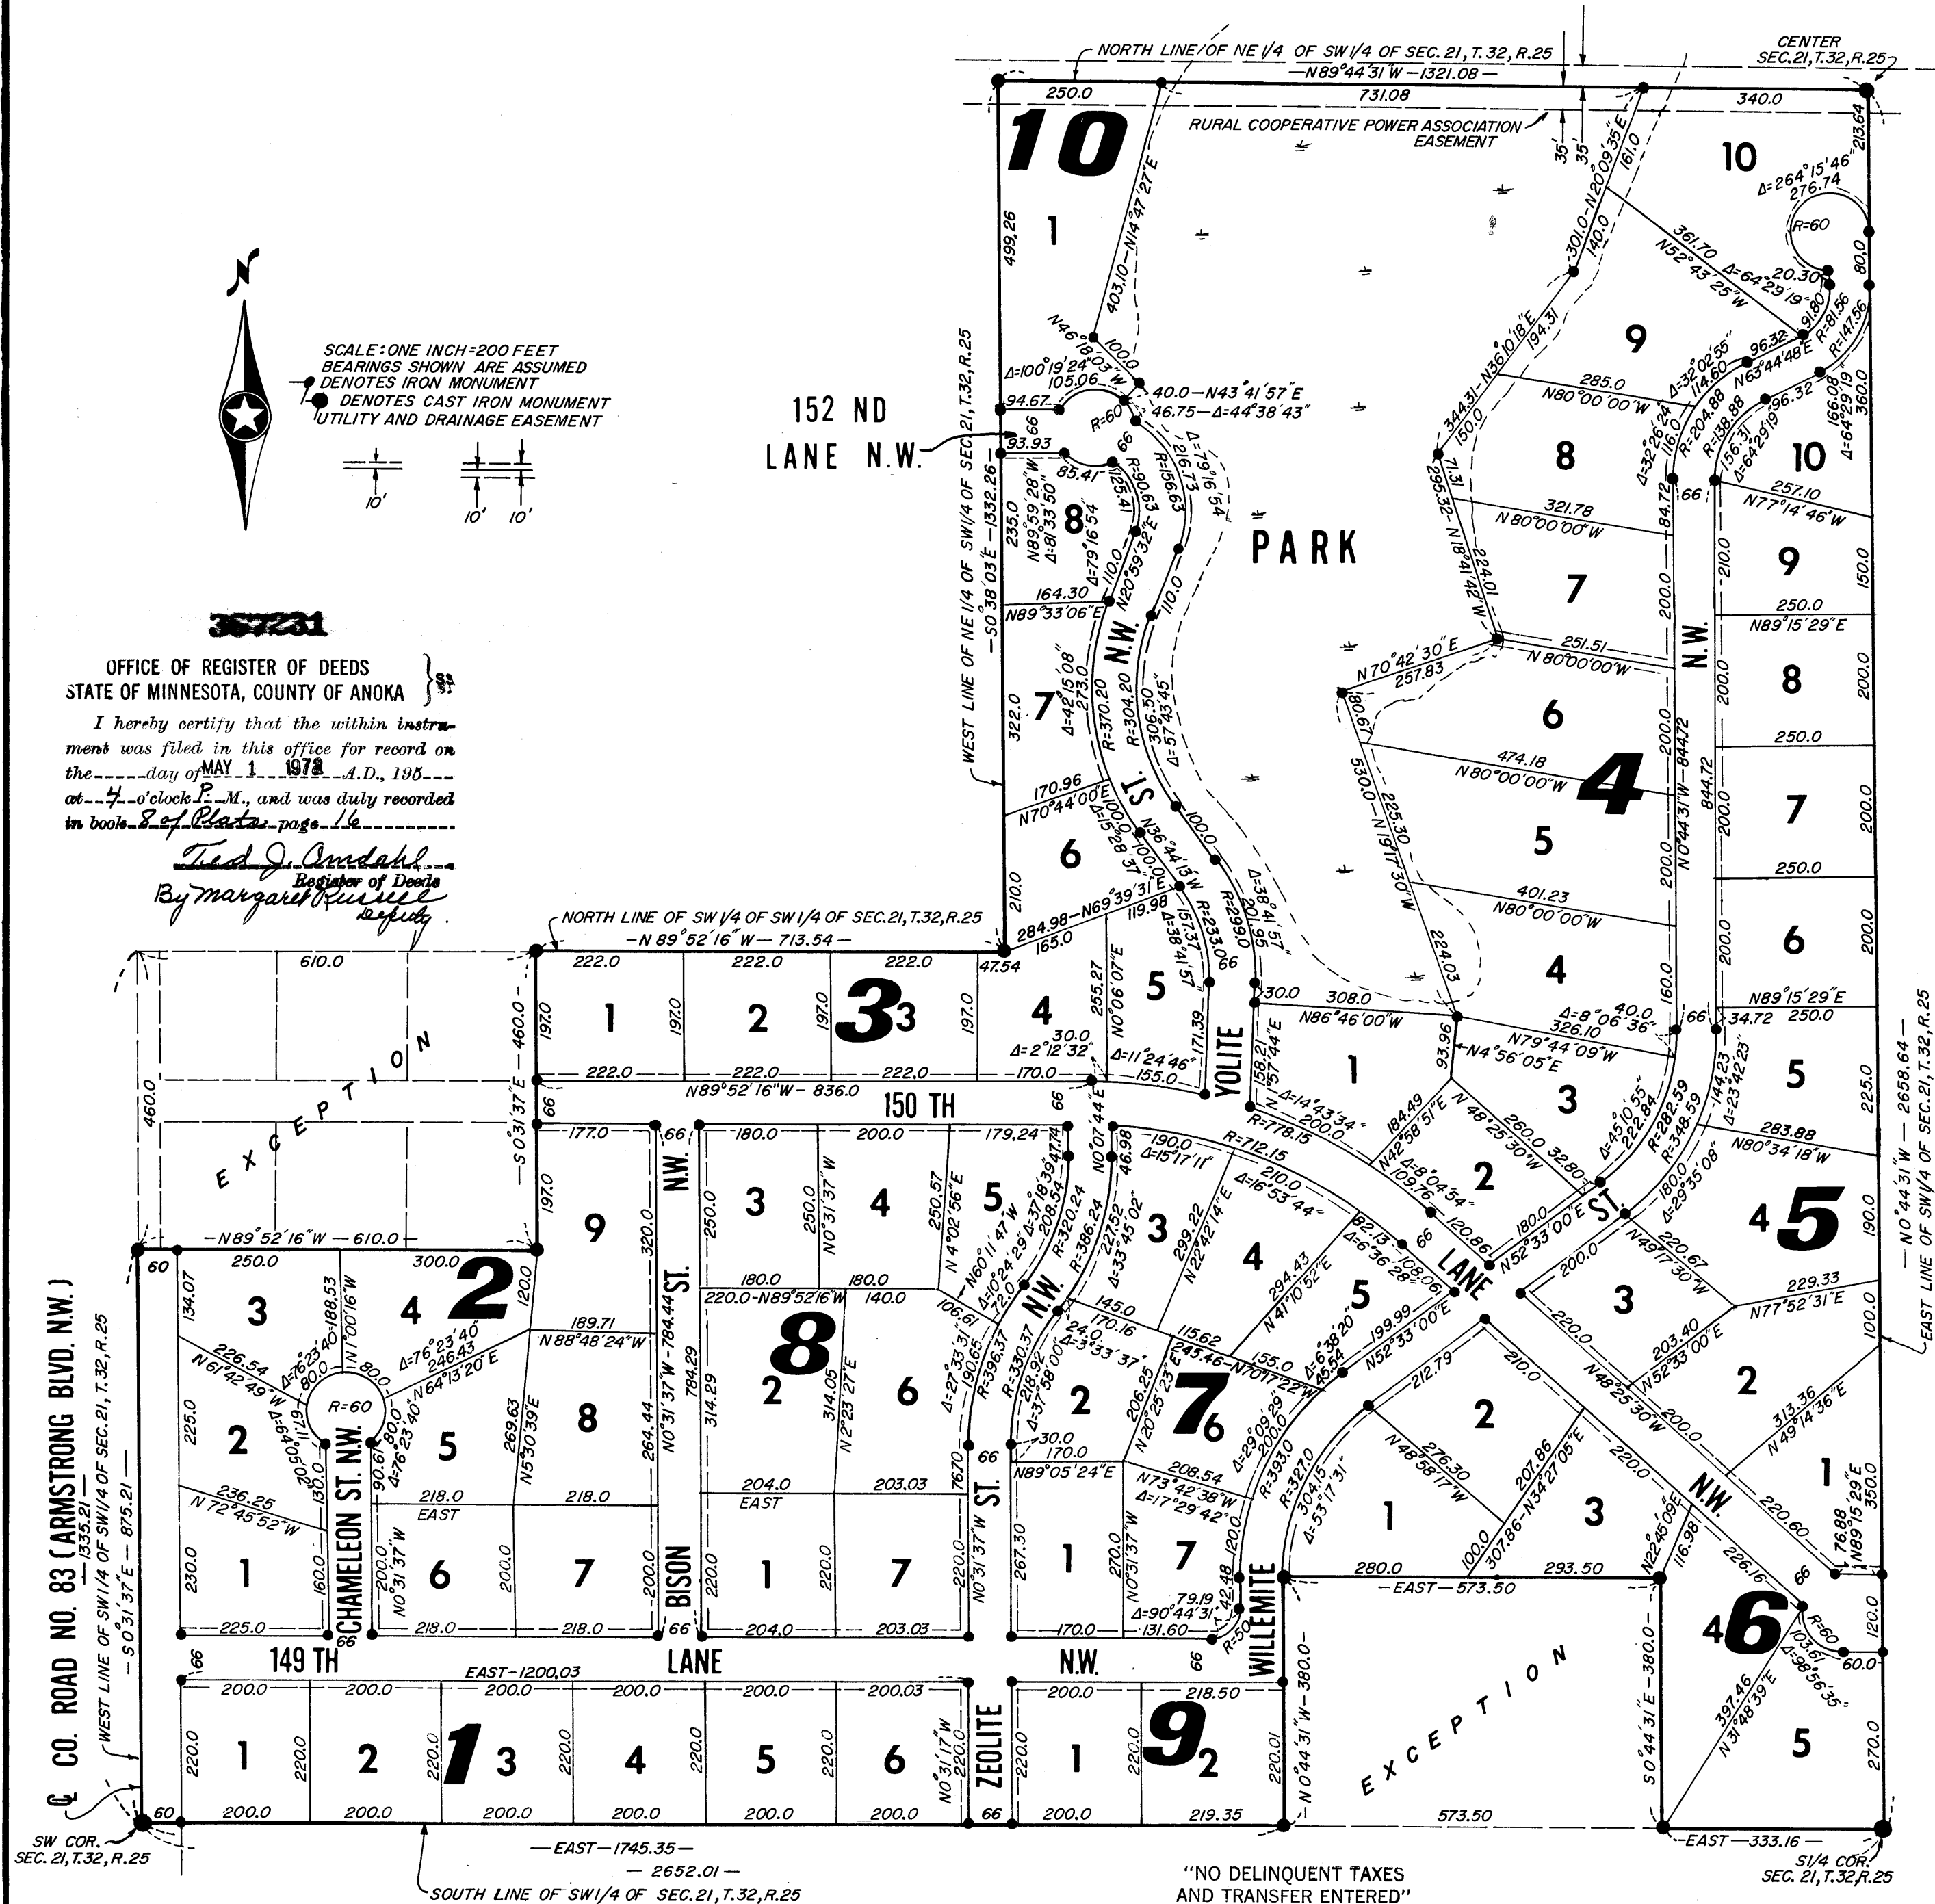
NORTH LINE OF NE 1/4 OF SW 1/4 OF SEC. 21, T. 32, R. 25
N89°44'31"W — 1321.08
CENTER SEC. 21, T. 32, R. 25
250.0 731.08 340.0
RURAL COOPERATIVE POWER ASSOCIATION EASEMENT
35' 35'
10
10
1
499.26
403.10 — N14°47'27"E
N46°18'03"W
100.0
Δ=100°19'24" 105.06
40.0 — N43°41'57"E
46.75 — Δ=44°38'43"
94.67
R=60
93.93
85.41
152 ND LANE N.W.
SCALE: ONE INCH = 200 FEET
BEARINGS SHOWN ARE ASSUMED
DENOTES IRON MONUMENT
DENOTES CAST IRON MONUMENT
UTILITY AND DRAINAGE EASEMENT
10' 10' 10'
N
WEST LINE OF NE 1/4 OF SW 1/4 OF SEC. 21, T. 32, R. 25
S0°38'03"E — 1332.26
8
235.0
N89°59'28"W
Δ=81°33'50"
Δ=79°16'54"
125.41
R=90.63
N20°59'32"E
R=156.63
216.73
Δ=79°16'54"
110.0
110.0
164.30
N89°33'06"E
PARK
7
322.0
Δ=42°15'08"
273.0
R=370.20
R=304.20
306.50
Δ=57°43'45"
N.W.
ST.
170.96
N70°44'00"E
Δ=51°01'37"
100.0
N36°44'13"W
100.0
6
210.0
284.98 — N69°39'31"E
165.0
119.98
151.37
Δ=38°41'57"
R=233.0
R=299.0
201.95
Δ=38°41'57"
5
N0°06'07"E
255.27
171.39
YOLITE
66
367231
OFFICE OF REGISTER OF DEEDS
STATE OF MINNESOTA, COUNTY OF ANOKA } SS
I hereby certify that the within instrument was filed in this office for record on the ____day of MAY 1 1972 A.D., 19__ at 4 o'clock P. M., and was duly recorded in book 8 of Plats page 16
Ted J. Amdahl
Register of Deeds
By Margaret Russell
Deputy
NORTH LINE OF SW 1/4 OF SW 1/4 OF SEC. 21, T. 32, R. 25
— N 89°52'16"W — 713.54 —
610.0
222.0 222.0 222.0 47.54
1 2 3 3 4
197.0 197.0 197.0 197.0
222.0 222.0 222.0 170.0
30.0
Δ=2°12'32"
155.0
Δ=11°24'46"
N89°52'16"W — 836.0
S0°31'37"E — 460.0
460.0
EXCEPTION
150 TH
66 66
N0°07'44"E
158.21
N0°57'44"E
30.0 308.0
N86°46'00"W
1
93.96
N4°56'05"E
N79°44'09"W
326.10
40.0
Δ=8°06'36"
66
34.72 250.0
N89°15'29"E
5
3
9
8
285.0
N80°00'00"W
344.31 — N36°10'18"E
150.0
194.31
301.0 — N20°09'35"E
140.0
161.0
361.70
N52°43'25"W
Δ=264°15'46"
276.74
R=60
Δ=64°29'19"
20.30
91.80
R=81.56
R=147.56
213.64
80.0
360.0
96.32
N63°44'48"E
96.32
Δ=32°02'55"
114.60
116.0
R=204.88
R=138.88
156.31
Δ=64°29'19"
166.08
Δ=64°29'19"
Δ=32°26'24"
84.72
66
10
257.10
N77°14'46"W
150.0
9
250.0
N89°15'29"E
8
200.0
200.0
250.0
7
200.0
250.0
6
200.0
200.0
225.0
5
283.88
N80°34'18"W
8
71.31
295.32 — N18°41'42"W
224.01
321.78
N80°00'00"W
7
N.W.
210.0
200.0
251.51
N80°00'00"W
N70°42'30"E
257.83
80.67
6
474.18
N80°00'00"W
4
N0°44'31"W — 844.72
844.72
5
530.0 — N19°17'30"W
225.30
401.23
N80°00'00"W
4
224.03
160.0
200.0
200.0
200.0
3
Δ=14°43'34"
200.0
R=178.15
184.49
N42°58'51"E
Δ=8°04'54"
109.76
N48°25'30"W
260.0
32.80
Δ=45°10'55"
222.84
R=282.59
R=348.59
144.23
Δ=23°42'23"
2
180.0
120.86
N52°33'00"E
ST.
180.0
Δ=29°35'08"
220.67
N49°17'30"W
190.0
4 5
LANE
200.0
3
229.33
N77°52'31"E
220.0
203.40
N52°33'00"E
100.0
2
313.36
N49°14'36"E
N48°25'30"W
200.0
220.0
1
N.W.
220.60
76.88
N89°15'29"E
350.0
226.16
66
R=60
103.61
Δ=98°56'35"
4 6
120.0
60.0
397.46
N31°48'39"E
5
270.0
— N0°44'31"W — 2658.64 —
EAST LINE OF SW 1/4 OF SEC. 21, T. 32, R. 25
S1/4 COR. SEC. 21, T. 32, R. 25
— EAST — 333.16 —
S0°44'31"E — 380.0
116.98
N22°45'09"E
293.50
3
207.86
307.86 — N34°21'05"E
100.0
276.30
N48°58'17"W
2
212.79
210.0
1
280.0
— EAST — 573.50
573.50
EXCEPTION
"NO DELINQUENT TAXES AND TRANSFER ENTERED"
177.0
9
197.0
320.0
N.W.
ST.
BISON
66 66
180.0 200.0 179.24
3 4 5
250.0
250.0
N0°31'37"W
250.57
N4°02'56"E
180.0 180.0
220.0 — N89°52'16"W
140.0
106.61
N60°11'47"W
Δ=10°24'29"
72.0
Δ=37°18'39"
47.74
208.54
R=320.24
46.98
R=386.24
227.52
Δ=33°45'02"
190.0
Δ=15°17'11"
R=712.15
210.0
Δ=16°53'44"
3
299.22
N22°42'14"E
4
82.13
108.06
Δ=6°36'28"
66
5
294.43
N41°10'52"E
199.99
N52°33'00"E
8
784.29
N0°31'37"W — 784.44
314.29
2
314.05
N2°23'27"E
6
Δ=27°33'31"
190.65
R=396.37
R=330.37
N.W.
218.92
Δ=37°58'00"
24.0
Δ=3°33'37"
145.0
170.16
115.62
245.46 — N70°17'22"W
155.0
Δ=6°38'20"
45.54
2
206.25
N20°25'23"E
7 6
Δ=29°09'29"
200.0
R=393.0
R=327.0
304.15
Δ=53°17'31"
2
30.0
170.0
N89°05'24"E
208.54
N73°42'38"W
Δ=17°29'42"
120.0
42.48
79.19
Δ=90°44'31"
R=50
131.60
170.0
1 7
267.30
270.0
N0°31'37"W
WILLEMITE
204.0 203.03
EAST
76.70
66
ST.
N0°31'37"W
220.0
220.0
1 7
220.0
220.0
204.0 203.03
66
2
250.0 300.0
— N89°52'16"W — 610.0
60
3 4
134.07
188.53
N1°00'16"W
80.0
Δ=76°23'40"
120.0
189.71
N88°48'24"W
226.54
N61°42'49"W
Δ=76°23'40"
246.43
N64°13'20"E
80.0
R=60
2
225.0
Δ=64°05'20"
80.0
Δ=76°23'40"
90.61
5
269.63
N5°30'39"E
8
264.44
N0°31'37"W
264.44
236.25
N72°45'52"W
130.0
218.0
EAST
218.0
1
230.0
160.0
CHAMELEON ST. N.W.
200.0
N0°31'37"W
6
200.0
7
200.0
225.0
218.0 218.0
66
149 TH
LANE
N.W.
EAST — 1200.03
66 66
200.0 200.0 200.0 200.0 200.0 200.03
1 2 1 3 4 5 6
220.0 220.0 220.0 220.0 220.0 220.0
N0°31'17"W
220.0
200.0 200.0 200.0 200.0 200.0 200.0
ZEOLITE
66
200.0 218.50
1 9 2
220.0 220.0 220.01
200.0 219.35
N0°44'31"W — 380.0
60 60
CO. ROAD NO. 83 (ARMSTRONG BLVD. N.W.)
WEST LINE OF SW 1/4 OF SEC. 21, T. 32, R. 25
— 1335.21 —
— S0°31'37"E — 875.21 —
SW COR. SEC. 21, T. 32, R. 25
— EAST — 1745.35 —
— 2652.01 —
SOUTH LINE OF SW 1/4 OF SEC. 21, T. 32, R. 25